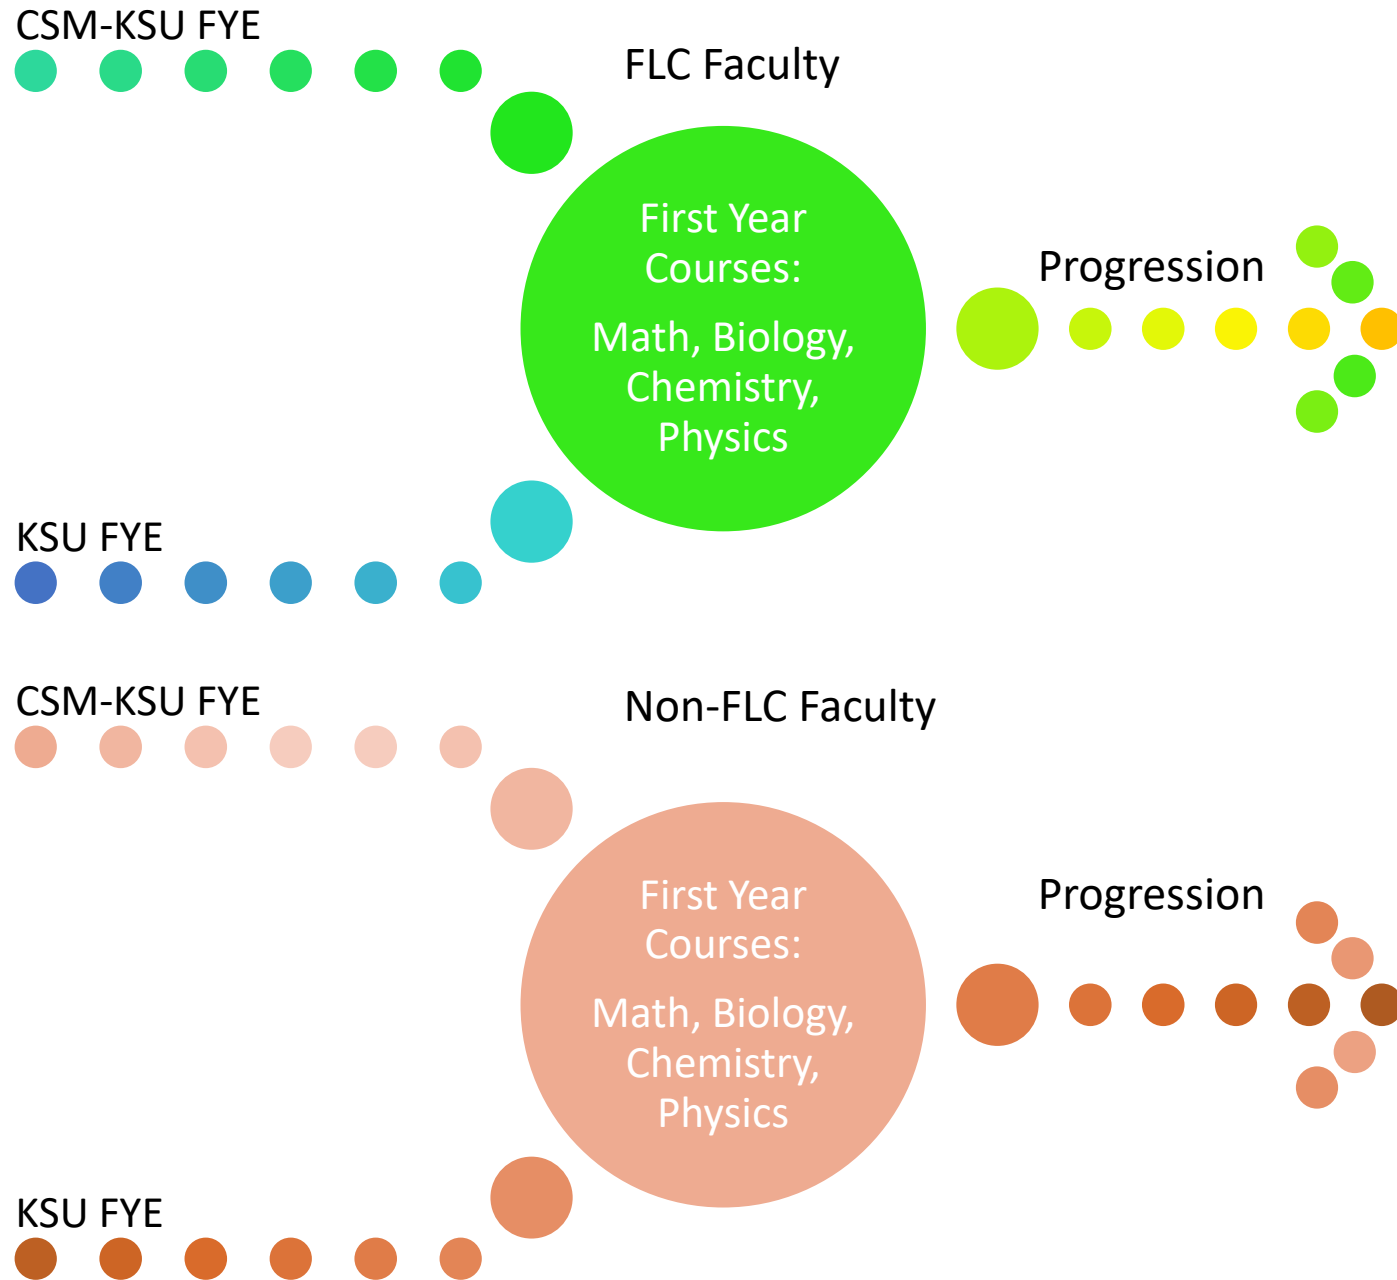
CSM-KSU FYE

FLC Faculty

First Year Courses:

Math, Biology, Chemistry, Physics

Progression

KSU FYE

CSM-KSU FYE

Non-FLC Faculty

First Year Courses:

Math, Biology, Chemistry, Physics

Progression

KSU FYE